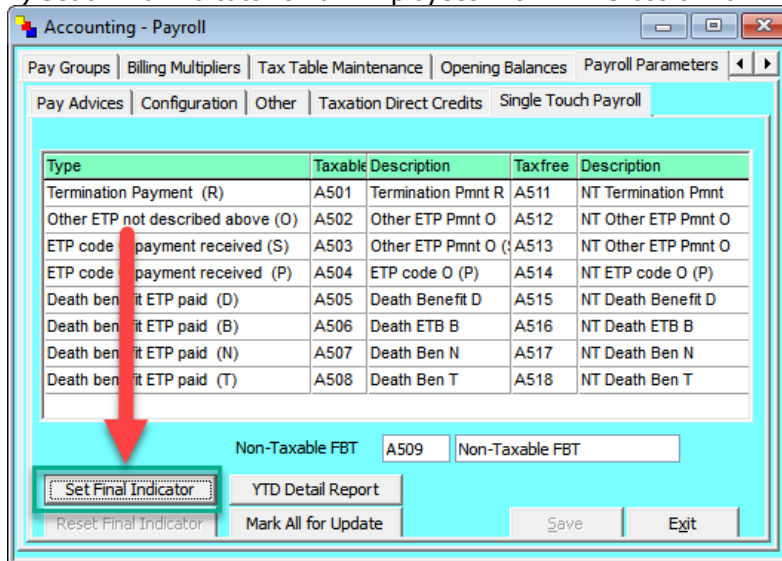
Accounting - Payroll

Pay Groups | Billing Multipliers | Tax Table Maintenance | Opening Balances | Payroll Parameters

Pay Advices | Configuration | Other | Taxation Direct Credits | Single Touch Payroll

| Type | Taxable | Description | Taxfree | Description |
|---|---|---|---|---|
| Termination Payment (R) | A501 | Termination Pmnt R | A511 | NT Termination Pmnt |
| Other ETP not described above (O) | A502 | Other ETP Pmnt O | A512 | NT Other ETP Pmnt O |
| ETP code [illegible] payment received (S) | A503 | Other ETP Pmnt O (S | A513 | NT Other ETP Pmnt O |
| ETP code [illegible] payment received (P) | A504 | ETP code O (P) | A514 | NT ETP code O (P) |
| Death ben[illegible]it ETP paid (D) | A505 | Death Benefit D | A515 | NT Death Benefit D |
| Death ben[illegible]it ETP paid (B) | A506 | Death ETB B | A516 | NT Death ETB B |
| Death ben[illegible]it ETP paid (N) | A507 | Death Ben N | A517 | NT Death Ben N |
| Death ben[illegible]it ETP paid (T) | A508 | Death Ben T | A518 | NT Death Ben T |

Non-Taxable FBT A509 Non-Taxable FBT

Set Final Indicator
YTD Detail Report
Reset Final Indicator
Mark All for Update
Save
Exit